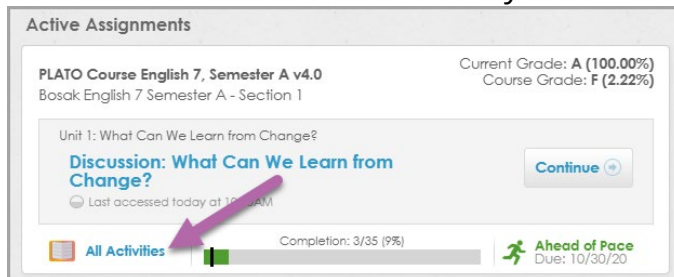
Active Assignments

PLATO Course English 7, Semester A v4.0
Bosak English 7 Semester A - Section 1

Current Grade: A (100.00%)
Course Grade: F (2.22%)

Unit 1: What Can We Learn from Change?

Discussion: What Can We Learn from Change?

Last accessed today at 10:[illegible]AM

Continue

All Activities

Completion: 3/35 (9%)

Ahead of Pace
Due: 10/30/20